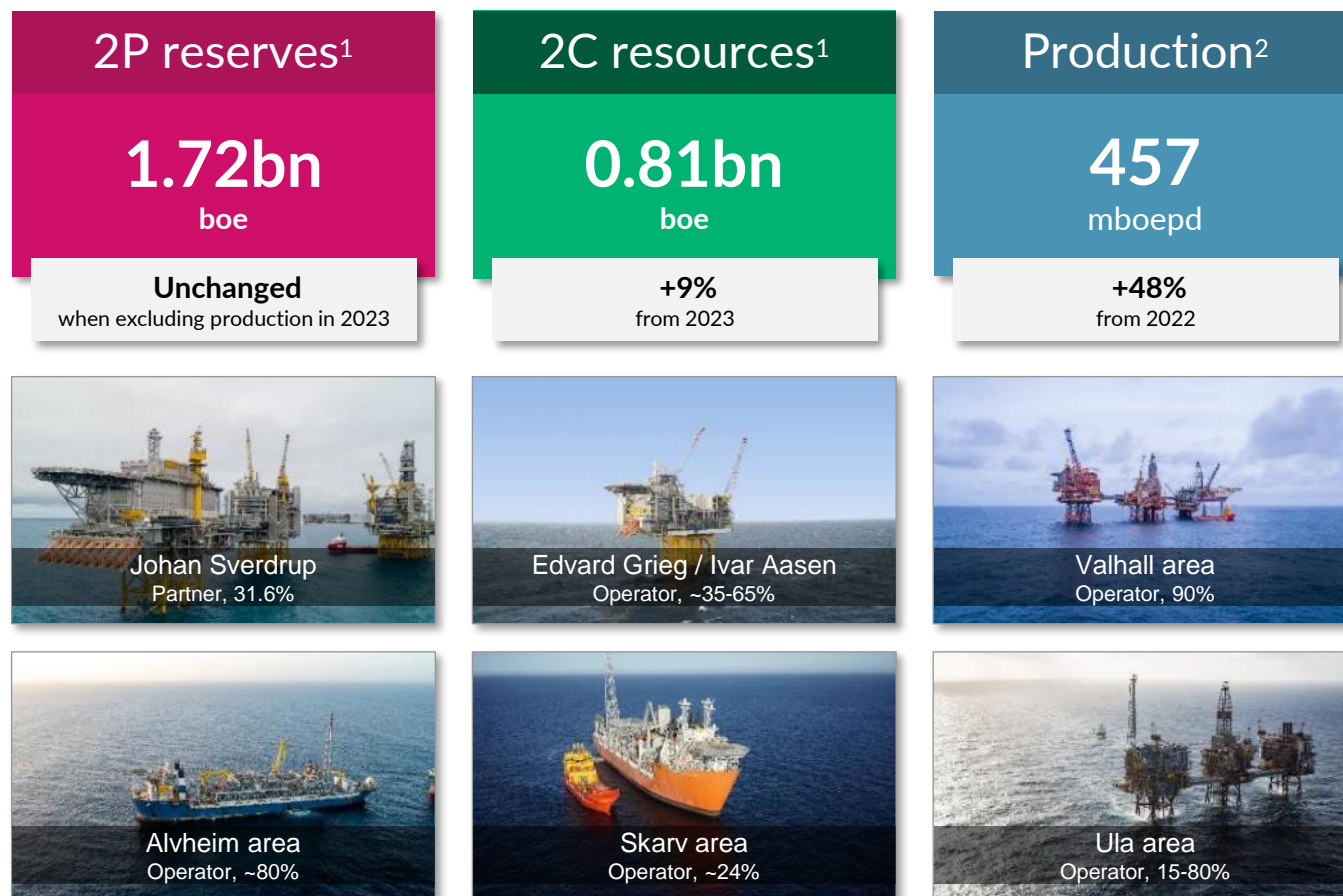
2P reserves$^1$

1.72bn
boe

Unchanged
when excluding production in 2023

2C resources$^1$

0.81bn
boe

+9%
from 2023

Production$^2$

457
mboepd

+48%
from 2022

Johan Sverdrup
Partner, 31.6%

Edvard Grieg / Ivar Aasen
Operator, ~35-65%

Valhall area
Operator, 90%

Alvheim area
Operator, ~80%

Skarv area
Operator, ~24%

Ula area
Operator, 15-80%